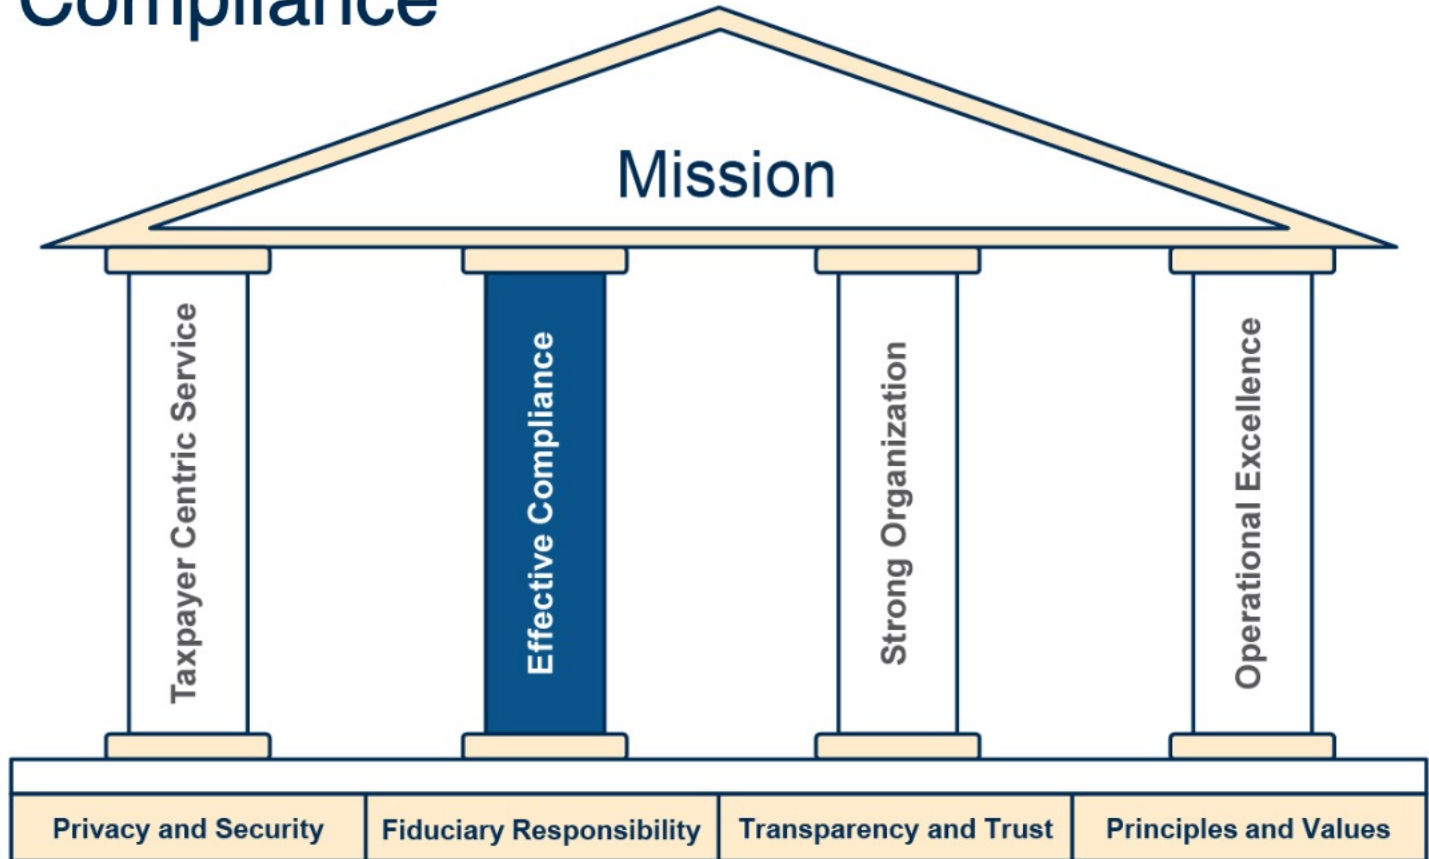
Compliance

Mission

Taxpayer Centric Service

Effective Compliance

Strong Organization

Operational Excellence

| Privacy and Security | Fiduciary Responsibility | Transparency and Trust | Principles and Values |
|---|---|---|---|